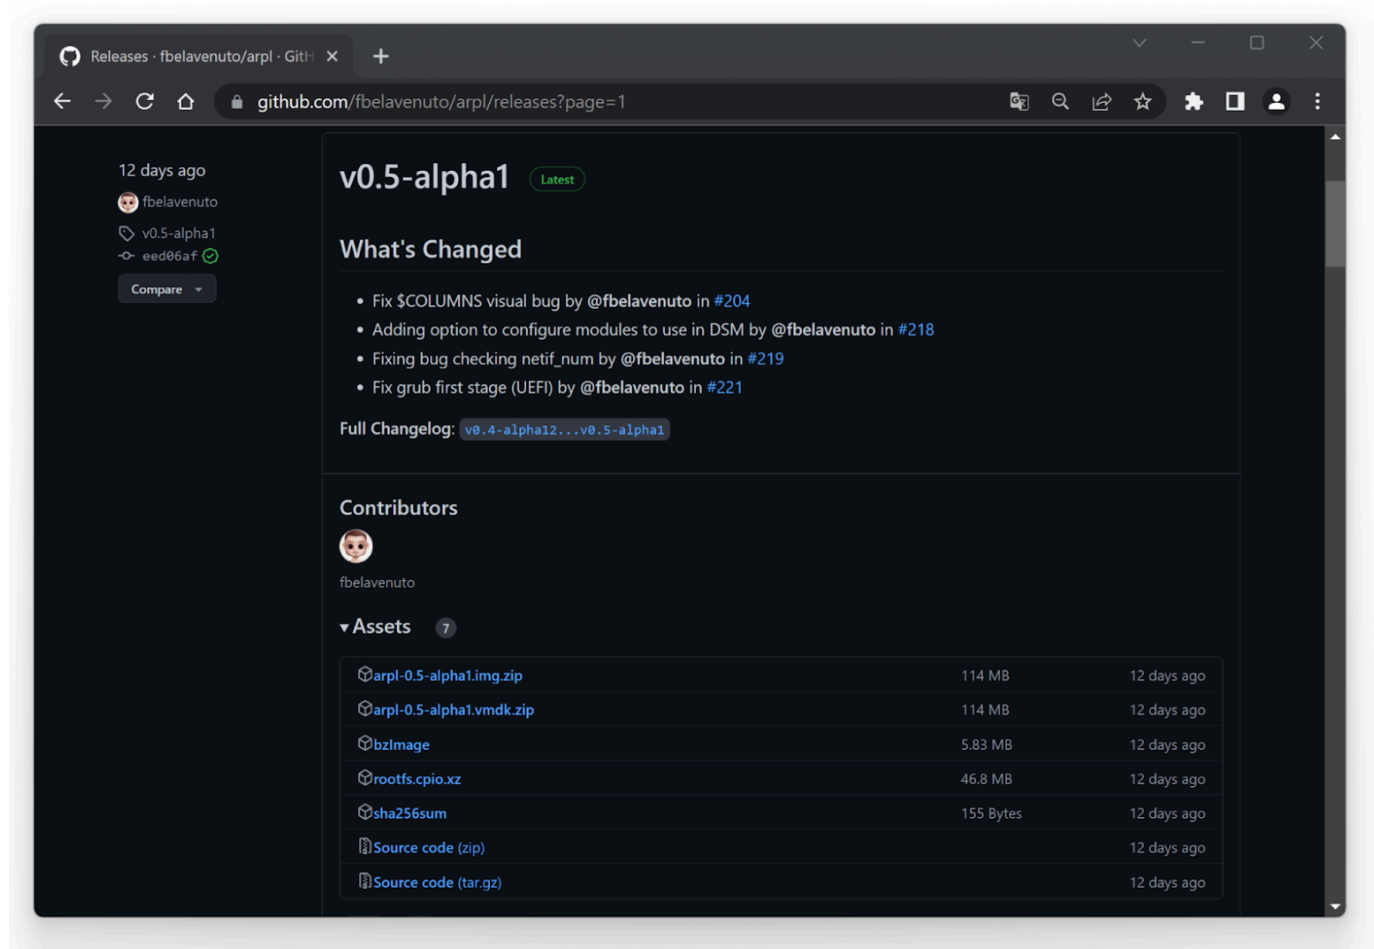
Releases · fbelavenuto/arpl · GitH

github.com/fbelavenuto/arpl/releases?page=1

12 days ago

fbelavenuto

v0.5-alpha1

eed06af

Compare

v0.5-alpha1 Latest

What's Changed

- Fix $COLUMNS visual bug by @fbelavenuto in #204
- Adding option to configure modules to use in DSM by @fbelavenuto in #218
- Fixing bug checking netif_num by @fbelavenuto in #219
- Fix grub first stage (UEFI) by @fbelavenuto in #221

Full Changelog: v0.4-alpha12...v0.5-alpha1

Contributors

fbelavenuto

Assets 7

| | | |
|---|---|---|
| arpl-0.5-alpha1.img.zip | 114 MB | 12 days ago |
| arpl-0.5-alpha1.vmdk.zip | 114 MB | 12 days ago |
| bzImage | 5.83 MB | 12 days ago |
| rootfs.cpio.xz | 46.8 MB | 12 days ago |
| sha256sum | 155 Bytes | 12 days ago |
| Source code (zip) | | 12 days ago |
| Source code (tar.gz) | | 12 days ago |